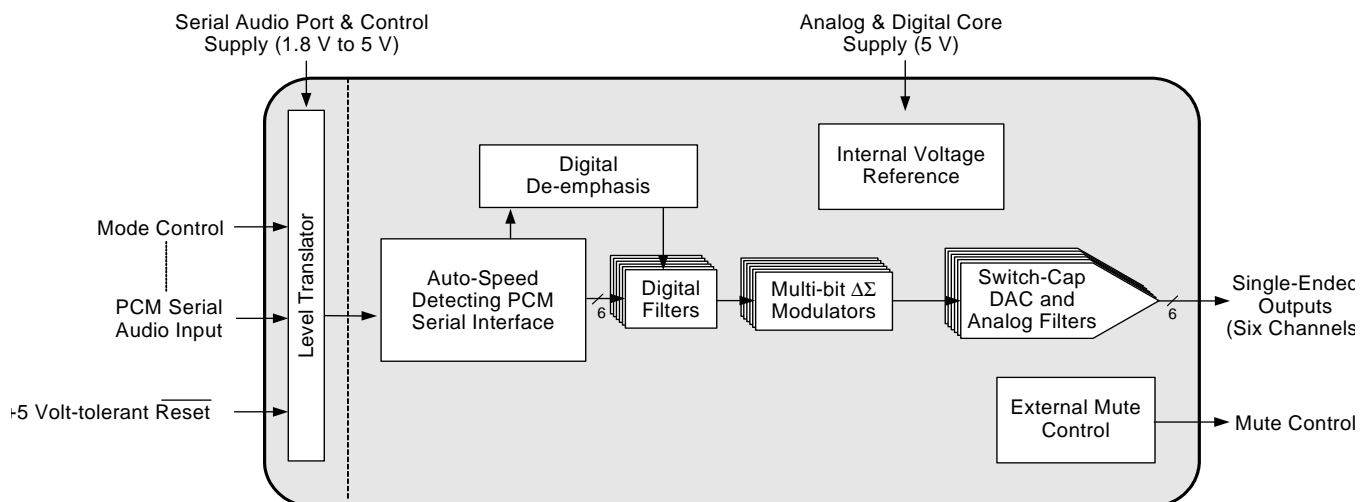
Serial Audio Port & Control Supply (1.8 V to 5 V)

Analog & Digital Core Supply (5 V)

Internal Voltage Reference

Digital De-emphasis

Mode Control

PCM Serial Audio Input

+5 Volt-tolerant $\overline{\text{Reset}}$

Level Translator

Auto-Speed Detecting PCM Serial Interface

6

Digital Filters

Multi-bit $\Delta\Sigma$ Modulators

Switch-Cap DAC and Analog Filters

6

Single-Ended Outputs (Six Channels

External Mute Control

Mute Control